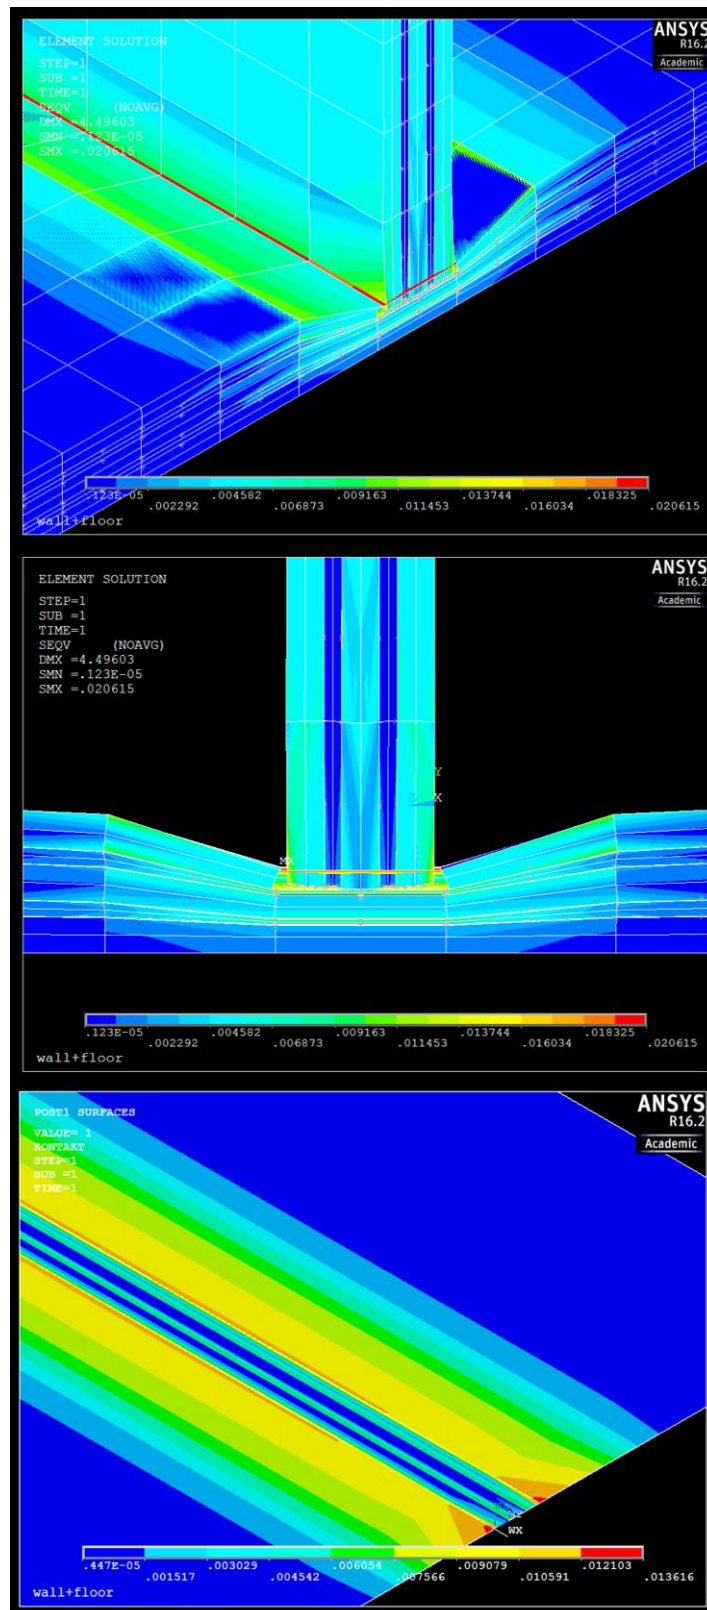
ELEMENT SOLUTION

STEP=1
SUB =1
TIME=1
SEQV (NOAVG)
DMX =4.49603
SMN =.123E-05
SMX =.020615

ANSYS
R16.2
Academic

.123E-05 .002292 .004582 .006873 .009163 .011453 .013744 .016034 .018325 .020615

wall+floor

ELEMENT SOLUTION

STEP=1
SUB =1
TIME=1
SEQV (NOAVG)
DMX =4.49603
SMN =.123E-05
SMX =.020615

ANSYS
R16.2
Academic

Y
X
MX

.123E-05 .002292 .004582 .006873 .009163 .011453 .013744 .016034 .018325 .020615

wall+floor

POST1 SURFACES

VALUE= 1
KONTAKT
STEP=1
SUB =1
TIME=1

ANSYS
R16.2
Academic

WX

.447E-05 .001517 .003029 .004542 .006054 .007566 .009079 .010591 .012103 .013616

wall+floor